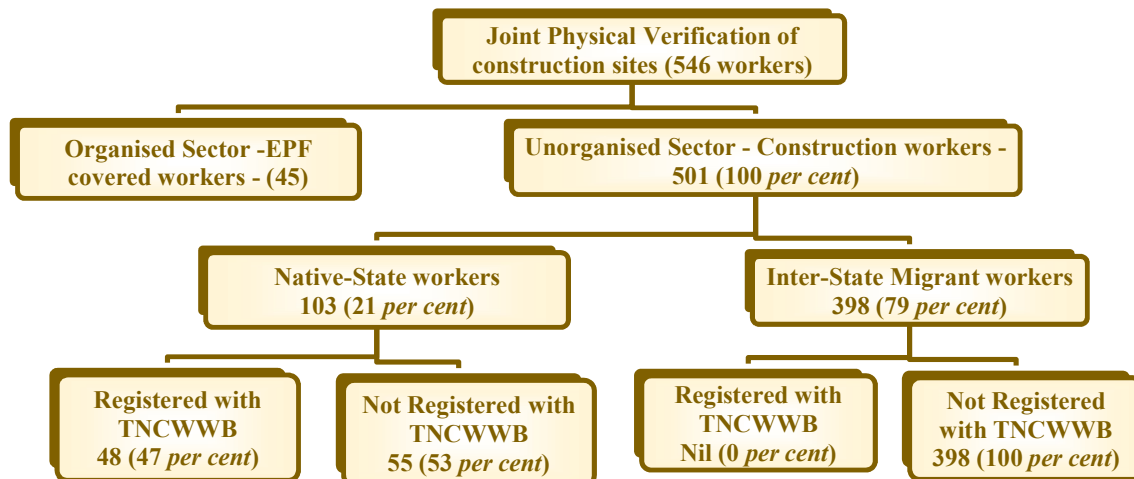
Joint Physical Verification of construction sites (546 workers)

Organised Sector -EPF covered workers - (45)

Unorganised Sector - Construction workers - 501 (100 *per cent*)

Native-State workers 103 (21 *per cent*)

Inter-State Migrant workers 398 (79 *per cent*)

Registered with TNCWWB 48 (47 *per cent*)

Not Registered with TNCWWB 55 (53 *per cent*)

Registered with TNCWWB Nil (0 *per cent*)

Not Registered with TNCWWB 398 (100 *per cent*)